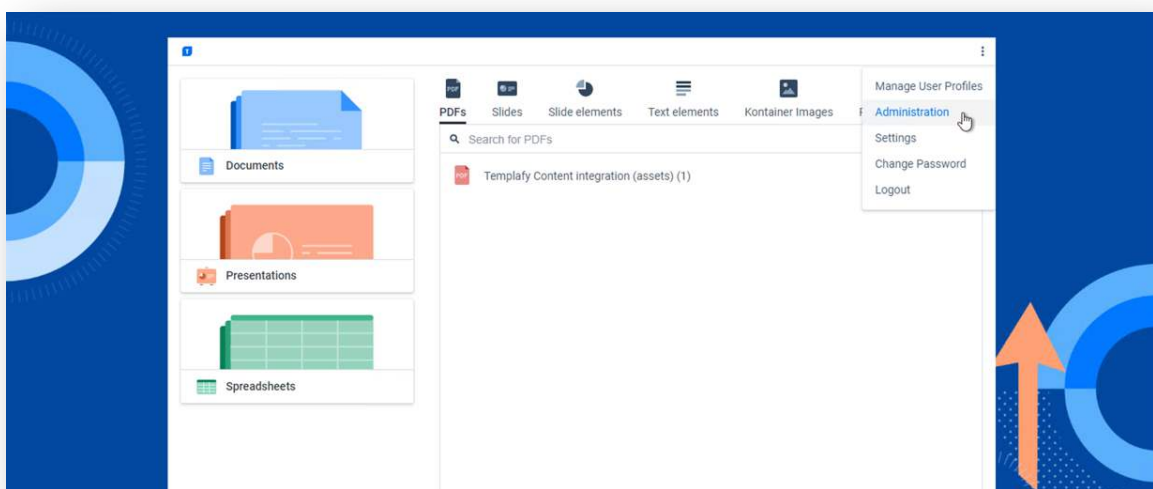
Documents

Presentations

Spreadsheets

PDFs Slides Slide elements Text elements Kontainer Images F

Search for PDFs

Templafy Content integration (assets) (1)

Manage User Profiles
Administration
Settings
Change Password
Logout